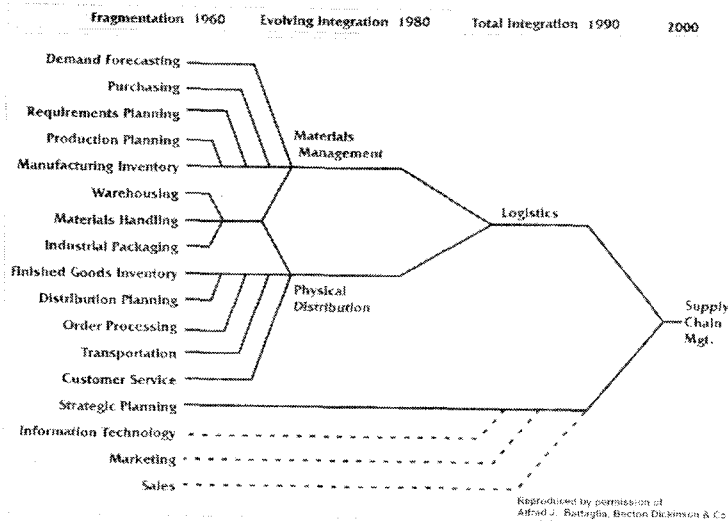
Fragmentation 1960 Evolving Integration 1980 Total Integration 1990 2000

Demand Forecasting
Purchasing
Requirements Planning
Production Planning
Manufacturing Inventory
Warehousing
Materials Handling
Industrial Packaging
Finished Goods Inventory
Distribution Planning
Order Processing
Transportation
Customer Service
Strategic Planning
Information Technology
Marketing
Sales

Materials Management

Physical Distribution

Logistics

Supply Chain Mgt.

Reproduced by permission of Alfred J. Battaglia, Becton Dickinson & Co